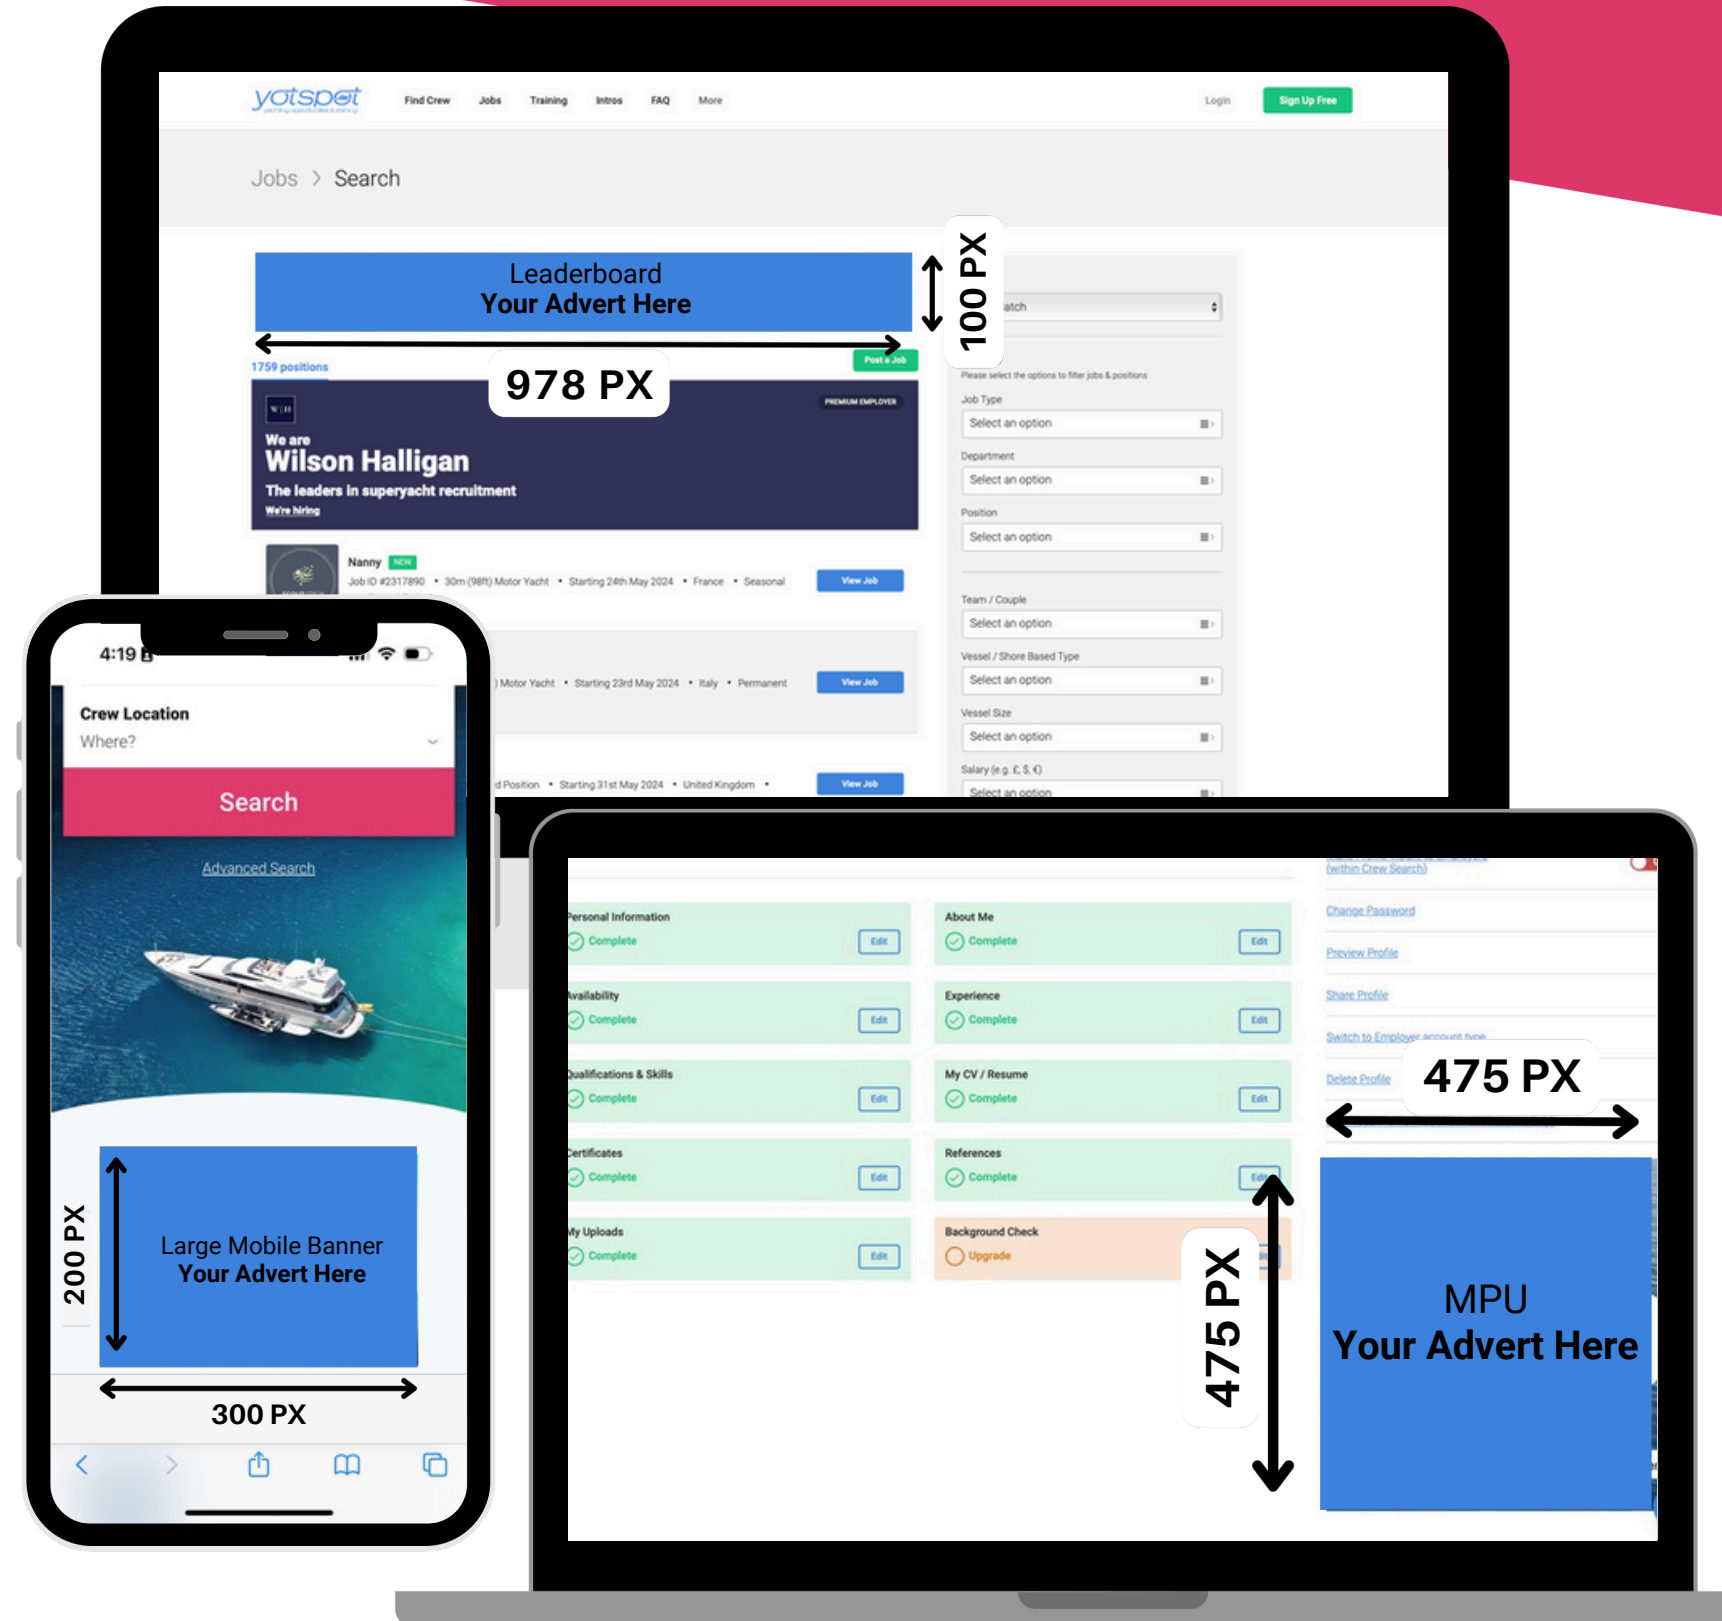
yotspot

Find Crew Jobs Training Intros FAQ More

Login Sign Up Free

Jobs > Search

Leaderboard
Your Advert Here

978 PX

100 PX

1759 positions

Post a Job

PREMIUM EMPLOYER

We are
Wilson Halligan
The leaders in superyacht recruitment
We're hiring

Nanny NEW
Job ID #2317890 • 30m (98ft) Motor Yacht • Starting 24th May 2024 • France • Seasonal
View Job

) Motor Yacht • Starting 23rd May 2024 • Italy • Permanent
View Job

d Position • Starting 31st May 2024 • United Kingdom •
View Job

atch

Please select the options to filter jobs & positions
Job Type
Select an option
Department
Select an option
Position
Select an option
Team / Couple
Select an option
Vessel / Shore Based Type
Select an option
Vessel Size
Select an option
Salary (e.g. £, $, €)
Select an option

4:19

Crew Location
Where?

Search

Advanced Search

Large Mobile Banner
Your Advert Here

200 PX

300 PX

Personal Information
Complete
Edit
About Me
Complete
Edit
Availability
Complete
Edit
Experience
Complete
Edit
Qualifications & Skills
Complete
Edit
My CV / Resume
Complete
Edit
Certificates
Complete
Edit
References
Complete
Edit
My Uploads
Complete
Edit
Background Check
Upgrade

(within Crew Search)
Change Password
Preview Profile
Share Profile
Switch to Employer account type
Delete Profile

475 PX

475 PX

MPU
Your Advert Here